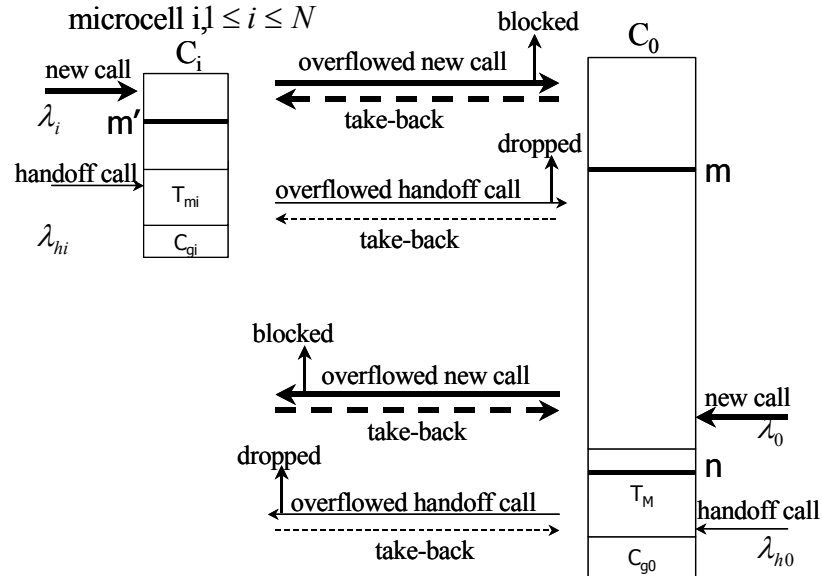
microcell i,$1 \leq i \leq N$

$C_i$

new call

$\lambda_i$

m′

handoff call

$T_{mi}$

$\lambda_{hi}$

$C_{gi}$

blocked

overflowed new call

take-back

dropped

overflowed handoff call

take-back

$C_0$

m

blocked

overflowed new call

take-back

dropped

overflowed handoff call

take-back

new call

$\lambda_0$

n

$T_M$

handoff call

$\lambda_{h0}$

$C_{g0}$